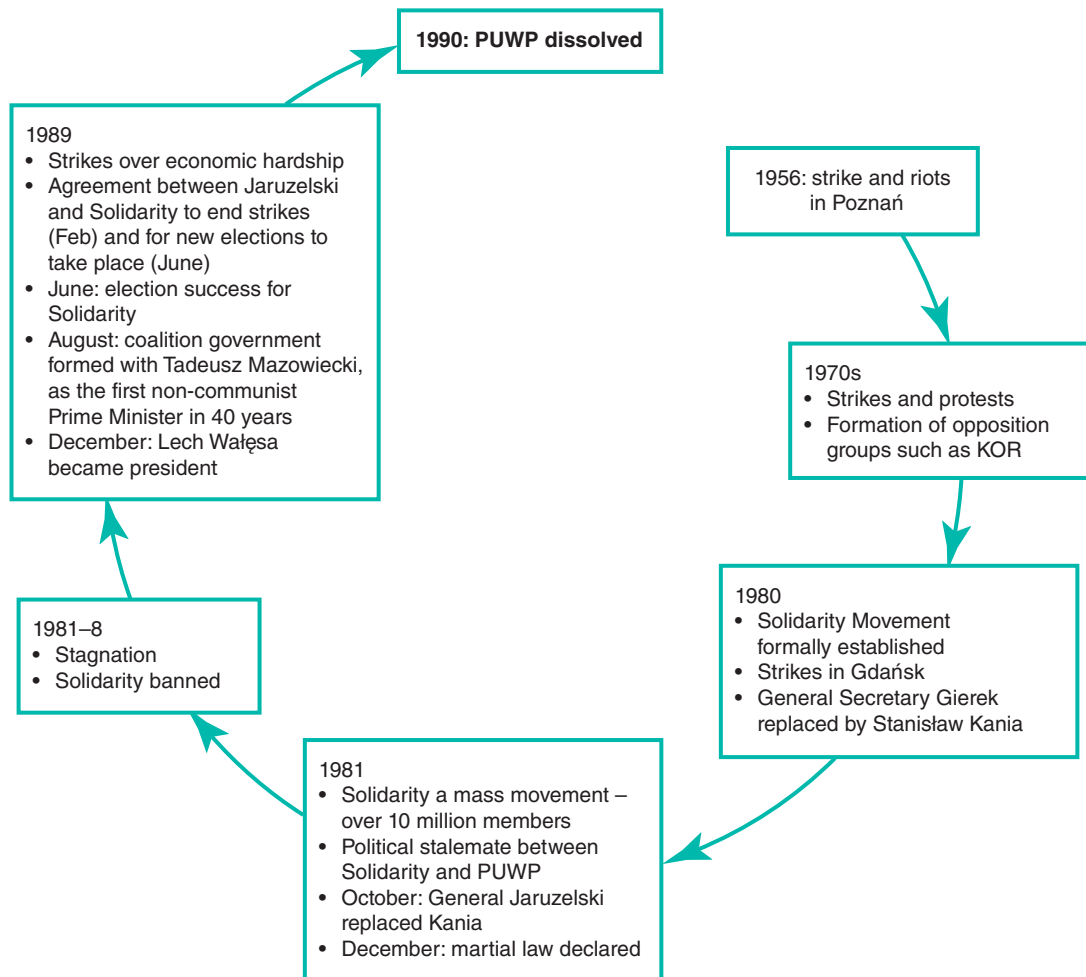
1990: PUWP dissolved

1989
• Strikes over economic hardship
• Agreement between Jaruzelski and Solidarity to end strikes (Feb) and for new elections to take place (June)
• June: election success for Solidarity
• August: coalition government formed with Tadeusz Mazowiecki, as the first non-communist Prime Minister in 40 years
• December: Lech Wałęsa became president

1956: strike and riots in Poznań

1970s
• Strikes and protests
• Formation of opposition groups such as KOR

1980
• Solidarity Movement formally established
• Strikes in Gdańsk
• General Secretary Gierek replaced by Stanisław Kania

1981
• Solidarity a mass movement – over 10 million members
• Political stalemate between Solidarity and PUWP
• October: General Jaruzelski replaced Kania
• December: martial law declared

1981–8
• Stagnation
• Solidarity banned